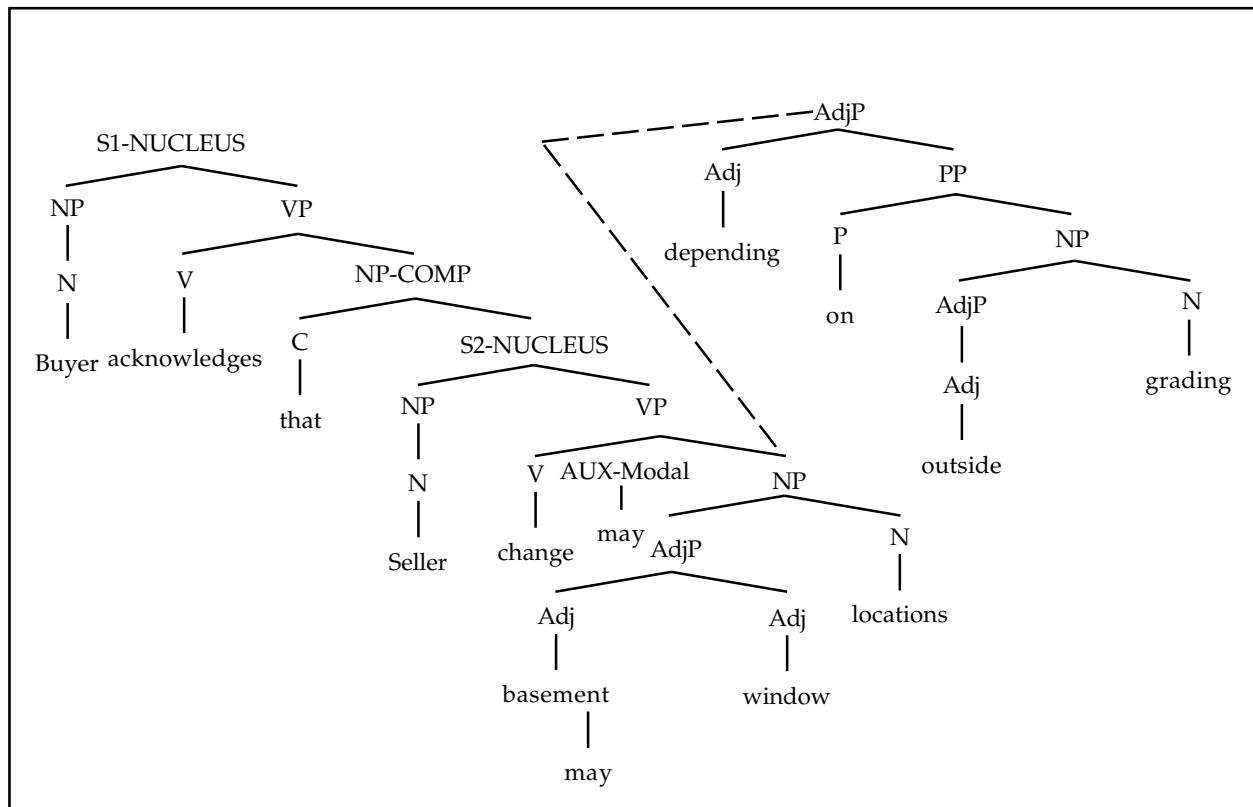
AdjP
S1-NUCLEUS
Adj
PP
NP
VP
depending
P
NP
N
V
NP-COMP
on
AdjP
N
C
S2-NUCLEUS
Buyer
acknowledges
Adj
grading
that
NP
VP
N
outside
V
AUX-Modal
NP
Seller
change
may
AdjP
N
Adj
Adj
locations
basement
window
may